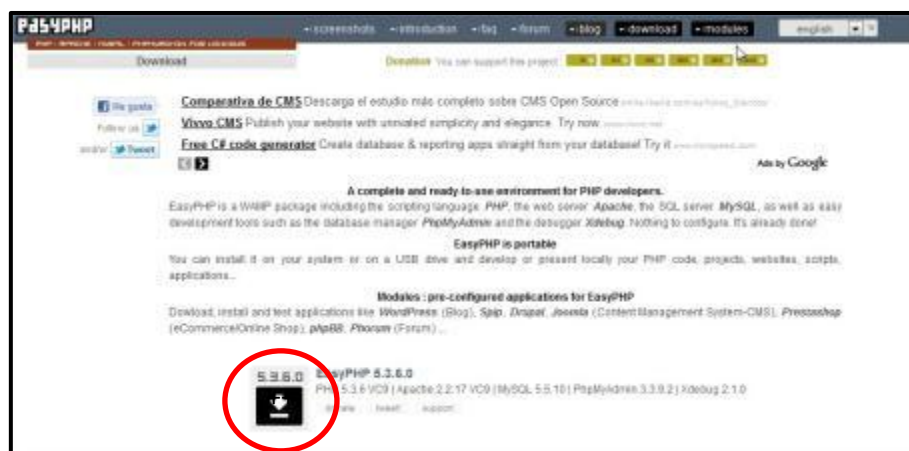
EasyPHP

• screenshots • introduction • faq • forum • blog • download • modules

english

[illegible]

Download

Donation You can support this project: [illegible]

Me gusta

Follow us

and/or Tweet

Comparativa de CMS Descarga el estudio más completo sobre CMS Open Source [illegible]

Vivvo CMS Publish your website with unrivaled simplicity and elegance. Try now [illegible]

Free C# code generator Create database & reporting apps straight from your database! Try it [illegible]

Ads by Google

A complete and ready-to-use environment for PHP developers.

EasyPHP is a WAMP package including the scripting language PHP, the web server Apache, the SQL server MySQL, as well as easy development tools such as the database manager PhpMyAdmin and the debugger Xdebug. Nothing to configure. It's already done!

EasyPHP is portable

You can install it on your system or on a USB drive and develop or present locally your PHP code, projects, websites, scripts, applications...

Modules : pre-configured applications for EasyPHP

Download, install and test applications like WordPress (Blog), Spip, Drupal, Joomla (Content Management System-CMS), Prestashop (eCommerce/Online Shop), phpBB, Phorum (Forum)...

5.3.6.0

EasyPHP 5.3.6.0

PHP 5.3.6 VC9 | Apache 2.2.17 VC9 | MySQL 5.5.10 | PhpMyAdmin 3.3.9.2 | Xdebug 2.1.0

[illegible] tweet support